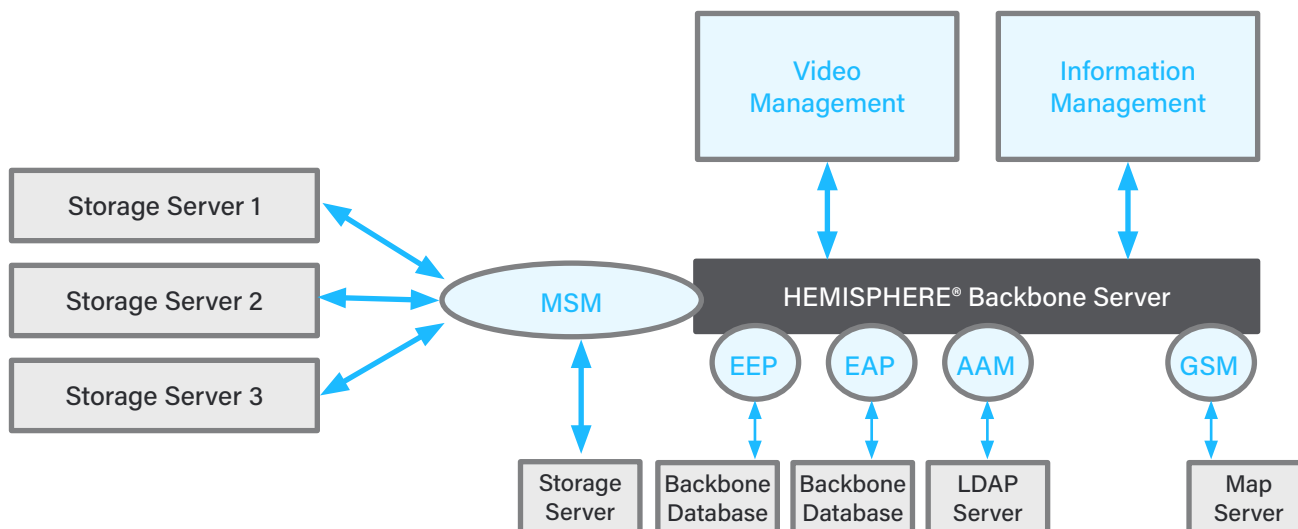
Video Management

Information Management

Storage Server 1

Storage Server 2

Storage Server 3

MSM

HEMISPHERE® Backbone Server

EEP

EAP

AAM

GSM

Storage Server

Backbone Database

Backbone Database

LDAP Server

Map Server